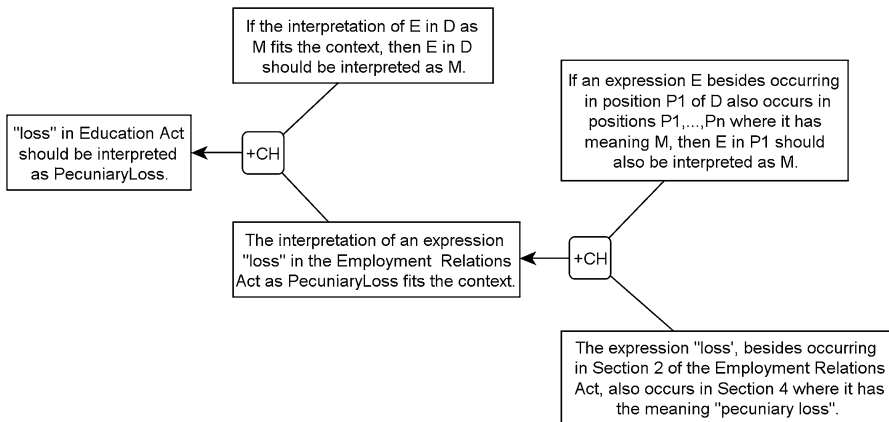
If the interpretation of E in D as M fits the context, then E in D should be interpreted as M.

If an expression E besides occurring in position P1 of D also occurs in positions P1,...,Pn where it has meaning M, then E in P1 should also be interpreted as M.

"loss" in Education Act should be interpreted as PecuniaryLoss.

+CH

The interpretation of an expression "loss" in the Employment Relations Act as PecuniaryLoss fits the context.

+CH

The expression "loss", besides occurring in Section 2 of the Employment Relations Act, also occurs in Section 4 where it has the meaning "pecuniary loss".